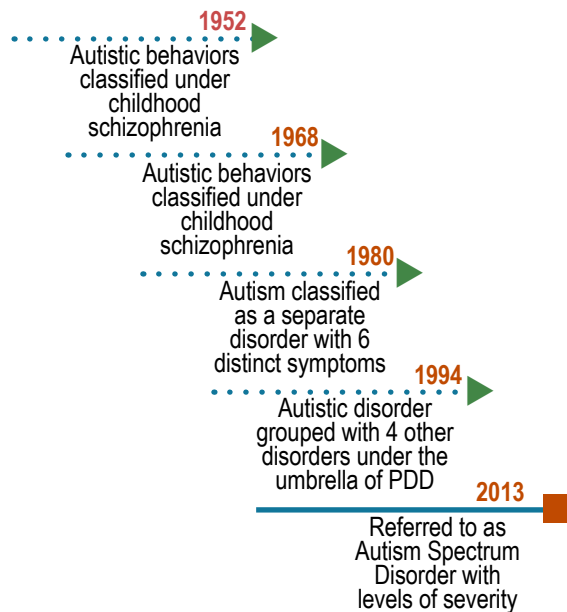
1952
Autistic behaviors classified under childhood schizophrenia

1968
Autistic behaviors classified under childhood schizophrenia

1980
Autism classified as a separate disorder with 6 distinct symptoms

1994
Autistic disorder grouped with 4 other disorders under the umbrella of PDD

2013
Referred to as Autism Spectrum Disorder with levels of severity